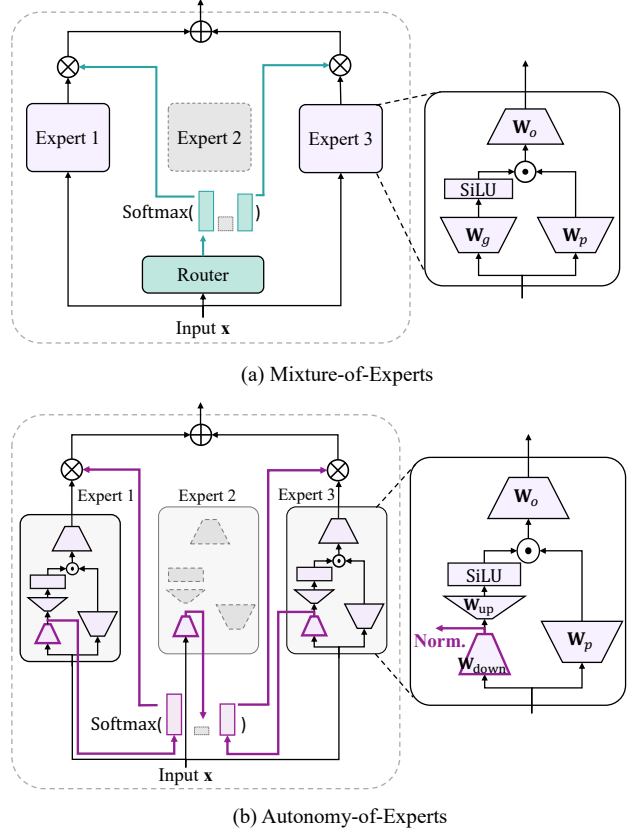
Expert 1

Expert 2

Expert 3

Softmax( )

Router

Input $\mathbf{x}$

$\mathbf{W}_o$

SiLU

$\mathbf{W}_g$

$\mathbf{W}_p$

(a) Mixture-of-Experts

Expert 1

Expert 2

Expert 3

Softmax( )

Input $\mathbf{x}$

$\mathbf{W}_o$

SiLU

$\mathbf{W}_{\text{up}}$

Norm.

$\mathbf{W}_{\text{down}}$

$\mathbf{W}_p$

(b) Autonomy-of-Experts